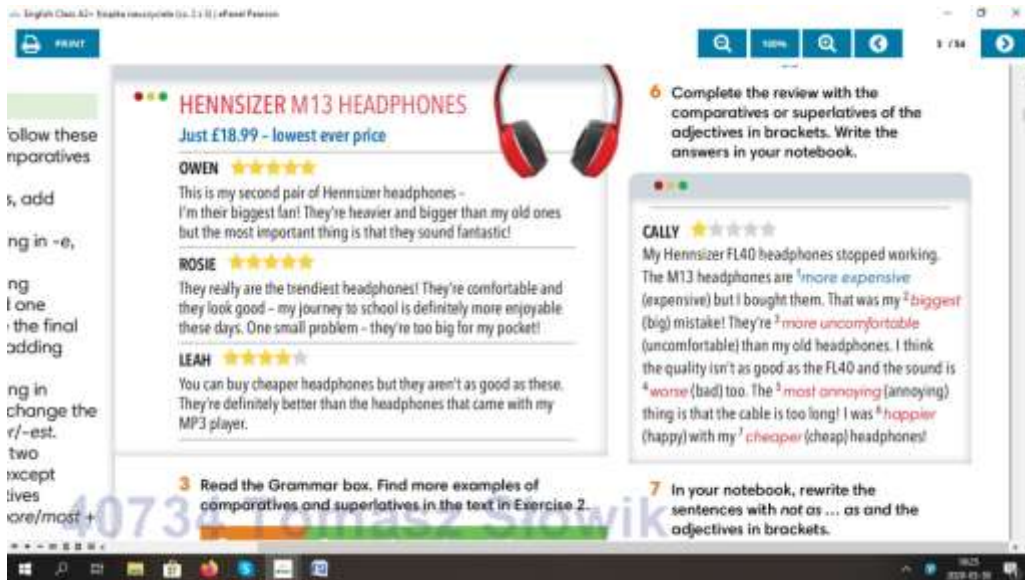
English Class A2+ Książka nauczyciela (cz. 2 z 3) | ePanel Pearson

PRINT

100%

5 / 54

follow these
mparatives

s, add

ng in -e,

ng
l one
the final
adding

ng in
change the
r/-est.
two
except
tives
ore/most +

HENNSIZER M13 HEADPHONES
Just £18.99 – lowest ever price

OWEN
This is my second pair of Hennsizer headphones – I'm their biggest fan! They're heavier and bigger than my old ones but the most important thing is that they sound fantastic!

ROSIE
They really are the trendiest headphones! They're comfortable and they look good – my journey to school is definitely more enjoyable these days. One small problem – they're too big for my pocket!

LEAH
You can buy cheaper headphones but they aren't as good as these. They're definitely better than the headphones that came with my MP3 player.

6 Complete the review with the comparatives or superlatives of the adjectives in brackets. Write the answers in your notebook.

CALLY
My Hennsizer FL40 headphones stopped working. The M13 headphones are $^1$more expensive (expensive) but I bought them. That was my $^2$biggest (big) mistake! They're $^3$more uncomfortable (uncomfortable) than my old headphones. I think the quality isn't as good as the FL40 and the sound is $^4$worse (bad) too. The $^5$most annoying (annoying) thing is that the cable is too long! I was $^6$happier (happy) with my $^7$cheaper (cheap) headphones!

3 Read the Grammar box. Find more examples of comparatives and superlatives in the text in Exercise 2.

7 In your notebook, rewrite the sentences with not as … as and the adjectives in brackets.

40734 Tomasz Słowik